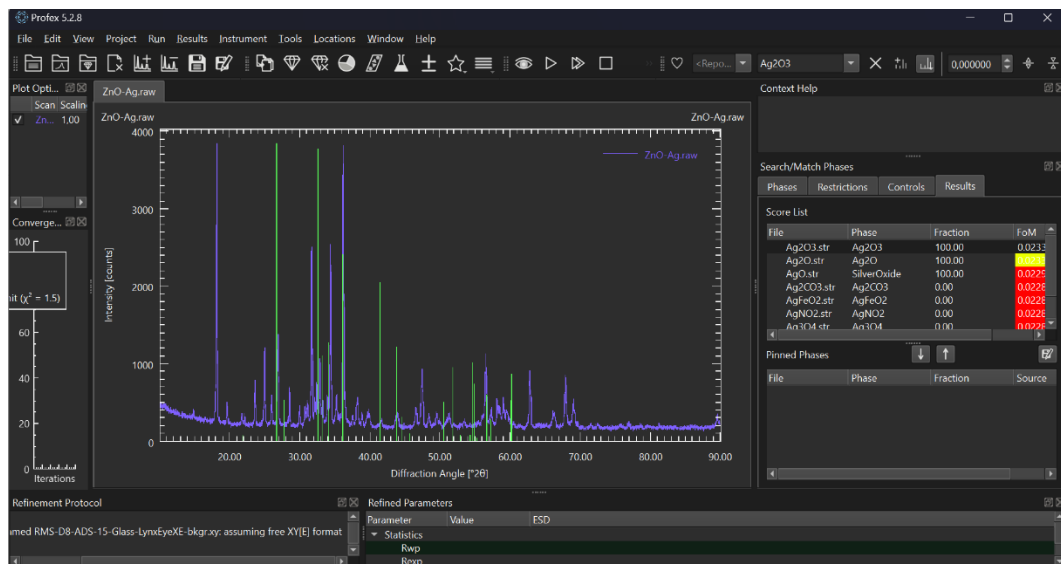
Profex 5.2.8

File Edit View Project Run Results Instrument Tools Locations Window Help

<Repo... Ag2O3 0,000000

Plot Opti...

Scan Scalin

✓ Zn... 1,00

Converge...

100

nit ($\chi^2$ = 1.5)

60

40

20

0

Iterations

ZnO-Ag.raw

ZnO-Ag.raw ZnO-Ag.raw

ZnO-Ag.raw

4000

3000

2000

1000

0

Intensity [counts]

20.00 30.00 40.00 50.00 60.00 70.00 80.00 90.00

Diffraction Angle [°2θ]

Context Help

Search/Match Phases

Phases Restrictions Controls Results

Score List

| File | Phase | Fraction | FoM |
|---|---|---|---|
| Ag2O3.str | Ag2O3 | 100.00 | 0.0233 |
| Ag2O.str | Ag2O | 100.00 | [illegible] |
| AgO.str | SilverOxide | 100.00 | 0.0225 |
| Ag2CO3.str | Ag2CO3 | 0.00 | 0.0228 |
| AgFeO2.str | AgFeO2 | 0.00 | 0.0228 |
| AgNO2.str | AgNO2 | 0.00 | 0.0228 |
| Ag3O4.str | Ag3O4 | 0.00 | 0.0228 |

Pinned Phases

| File | Phase | Fraction | Source |
|---|---|---|---|

Refinement Protocol

amed RMS-D8-ADS-15-Glass-LynxEyeXE-bkgr.xy: assuming free XY[E] format

Refined Parameters

| Parameter | Value | ESD |
|---|---|---|
| Statistics | | |
| Rwp | | |
| Rexp | | |